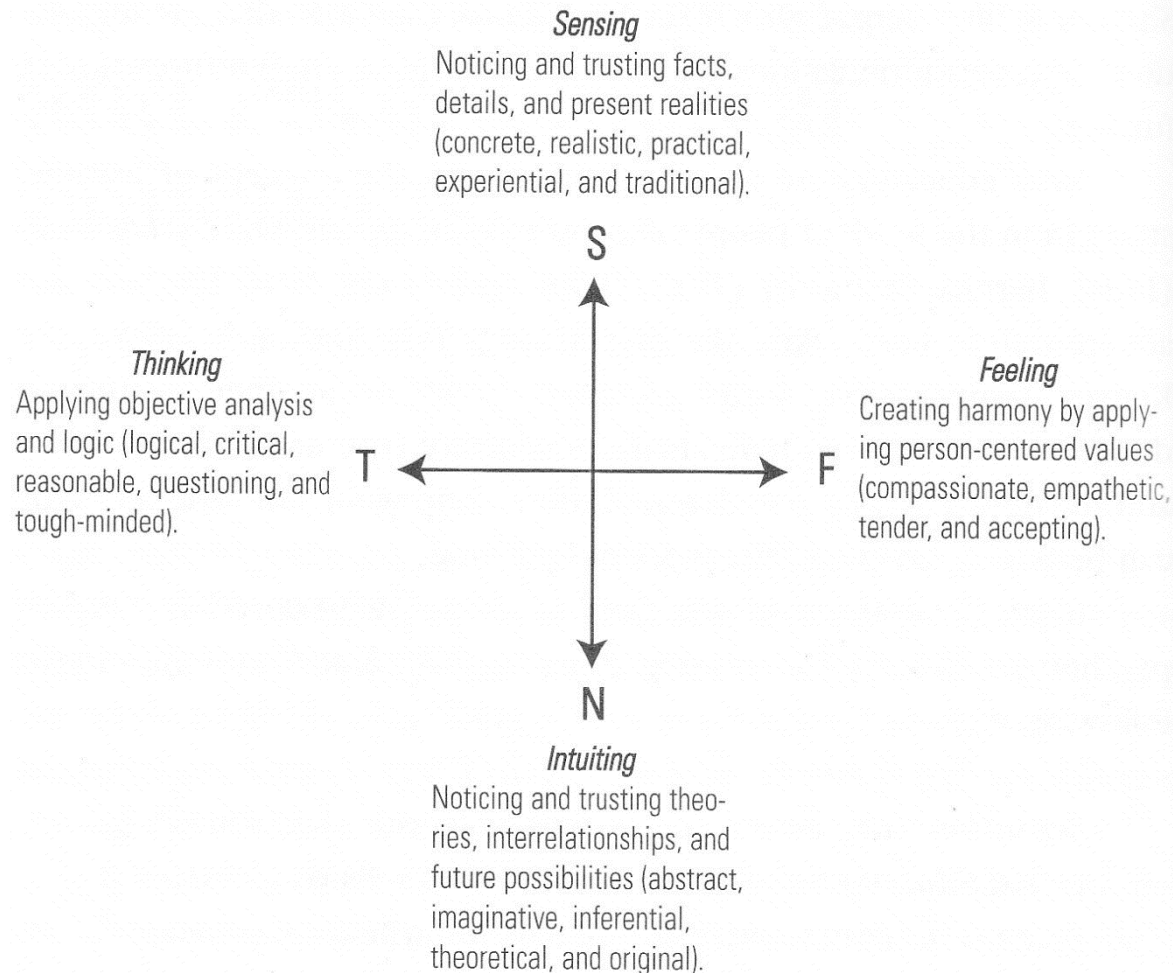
Sensing
Noticing and trusting facts, details, and present realities (concrete, realistic, practical, experiential, and traditional).

S

Thinking
Applying objective analysis and logic (logical, critical, reasonable, questioning, and tough-minded).

T

F

Feeling
Creating harmony by applying person-centered values (compassionate, empathetic, tender, and accepting).

N

Intuiting
Noticing and trusting theories, interrelationships, and future possibilities (abstract, imaginative, inferential, theoretical, and original).